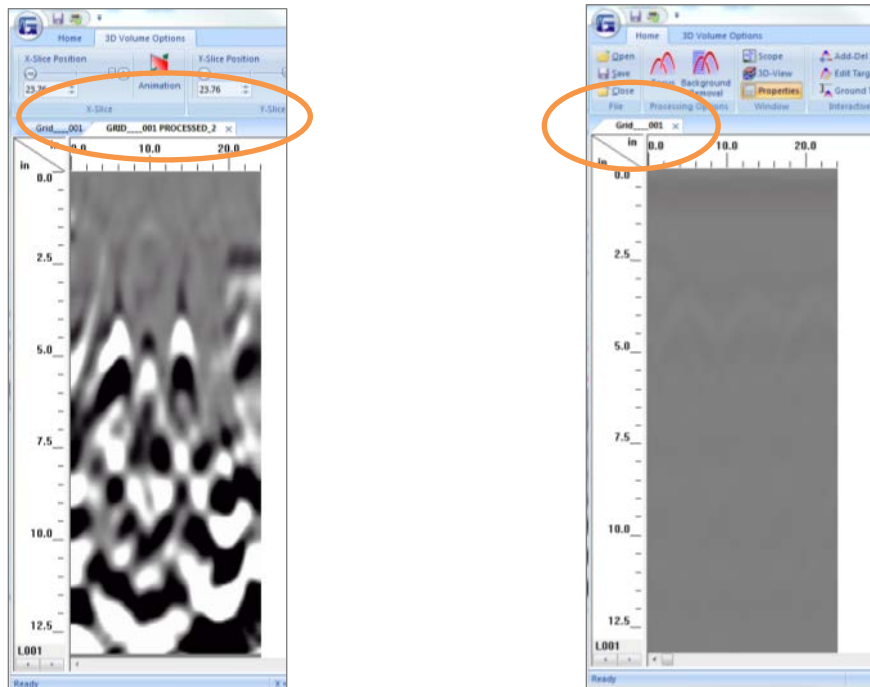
Home 3D Volume Options

X-Slice Position

23.76

Animation

Y-Slice Position

23.76

X-Slice

Y-Slice

Grid___001 GRID___001 PROCESSED_2 ×

in 0.0 10.0 20.0

0.0

2.5

5.0

7.5

10.0

12.5

L001

Ready

Home 3D Volume Options

Open

Save

Close

File

Focus

Background Removal

Processing Options

Scope

3D-View

Properties

Window

Add-Del

Edit Targ

Ground

Interactive

Grid___001 ×

in 0.0 10.0 20.0

0.0

2.5

5.0

7.5

10.0

12.5

L001

Ready